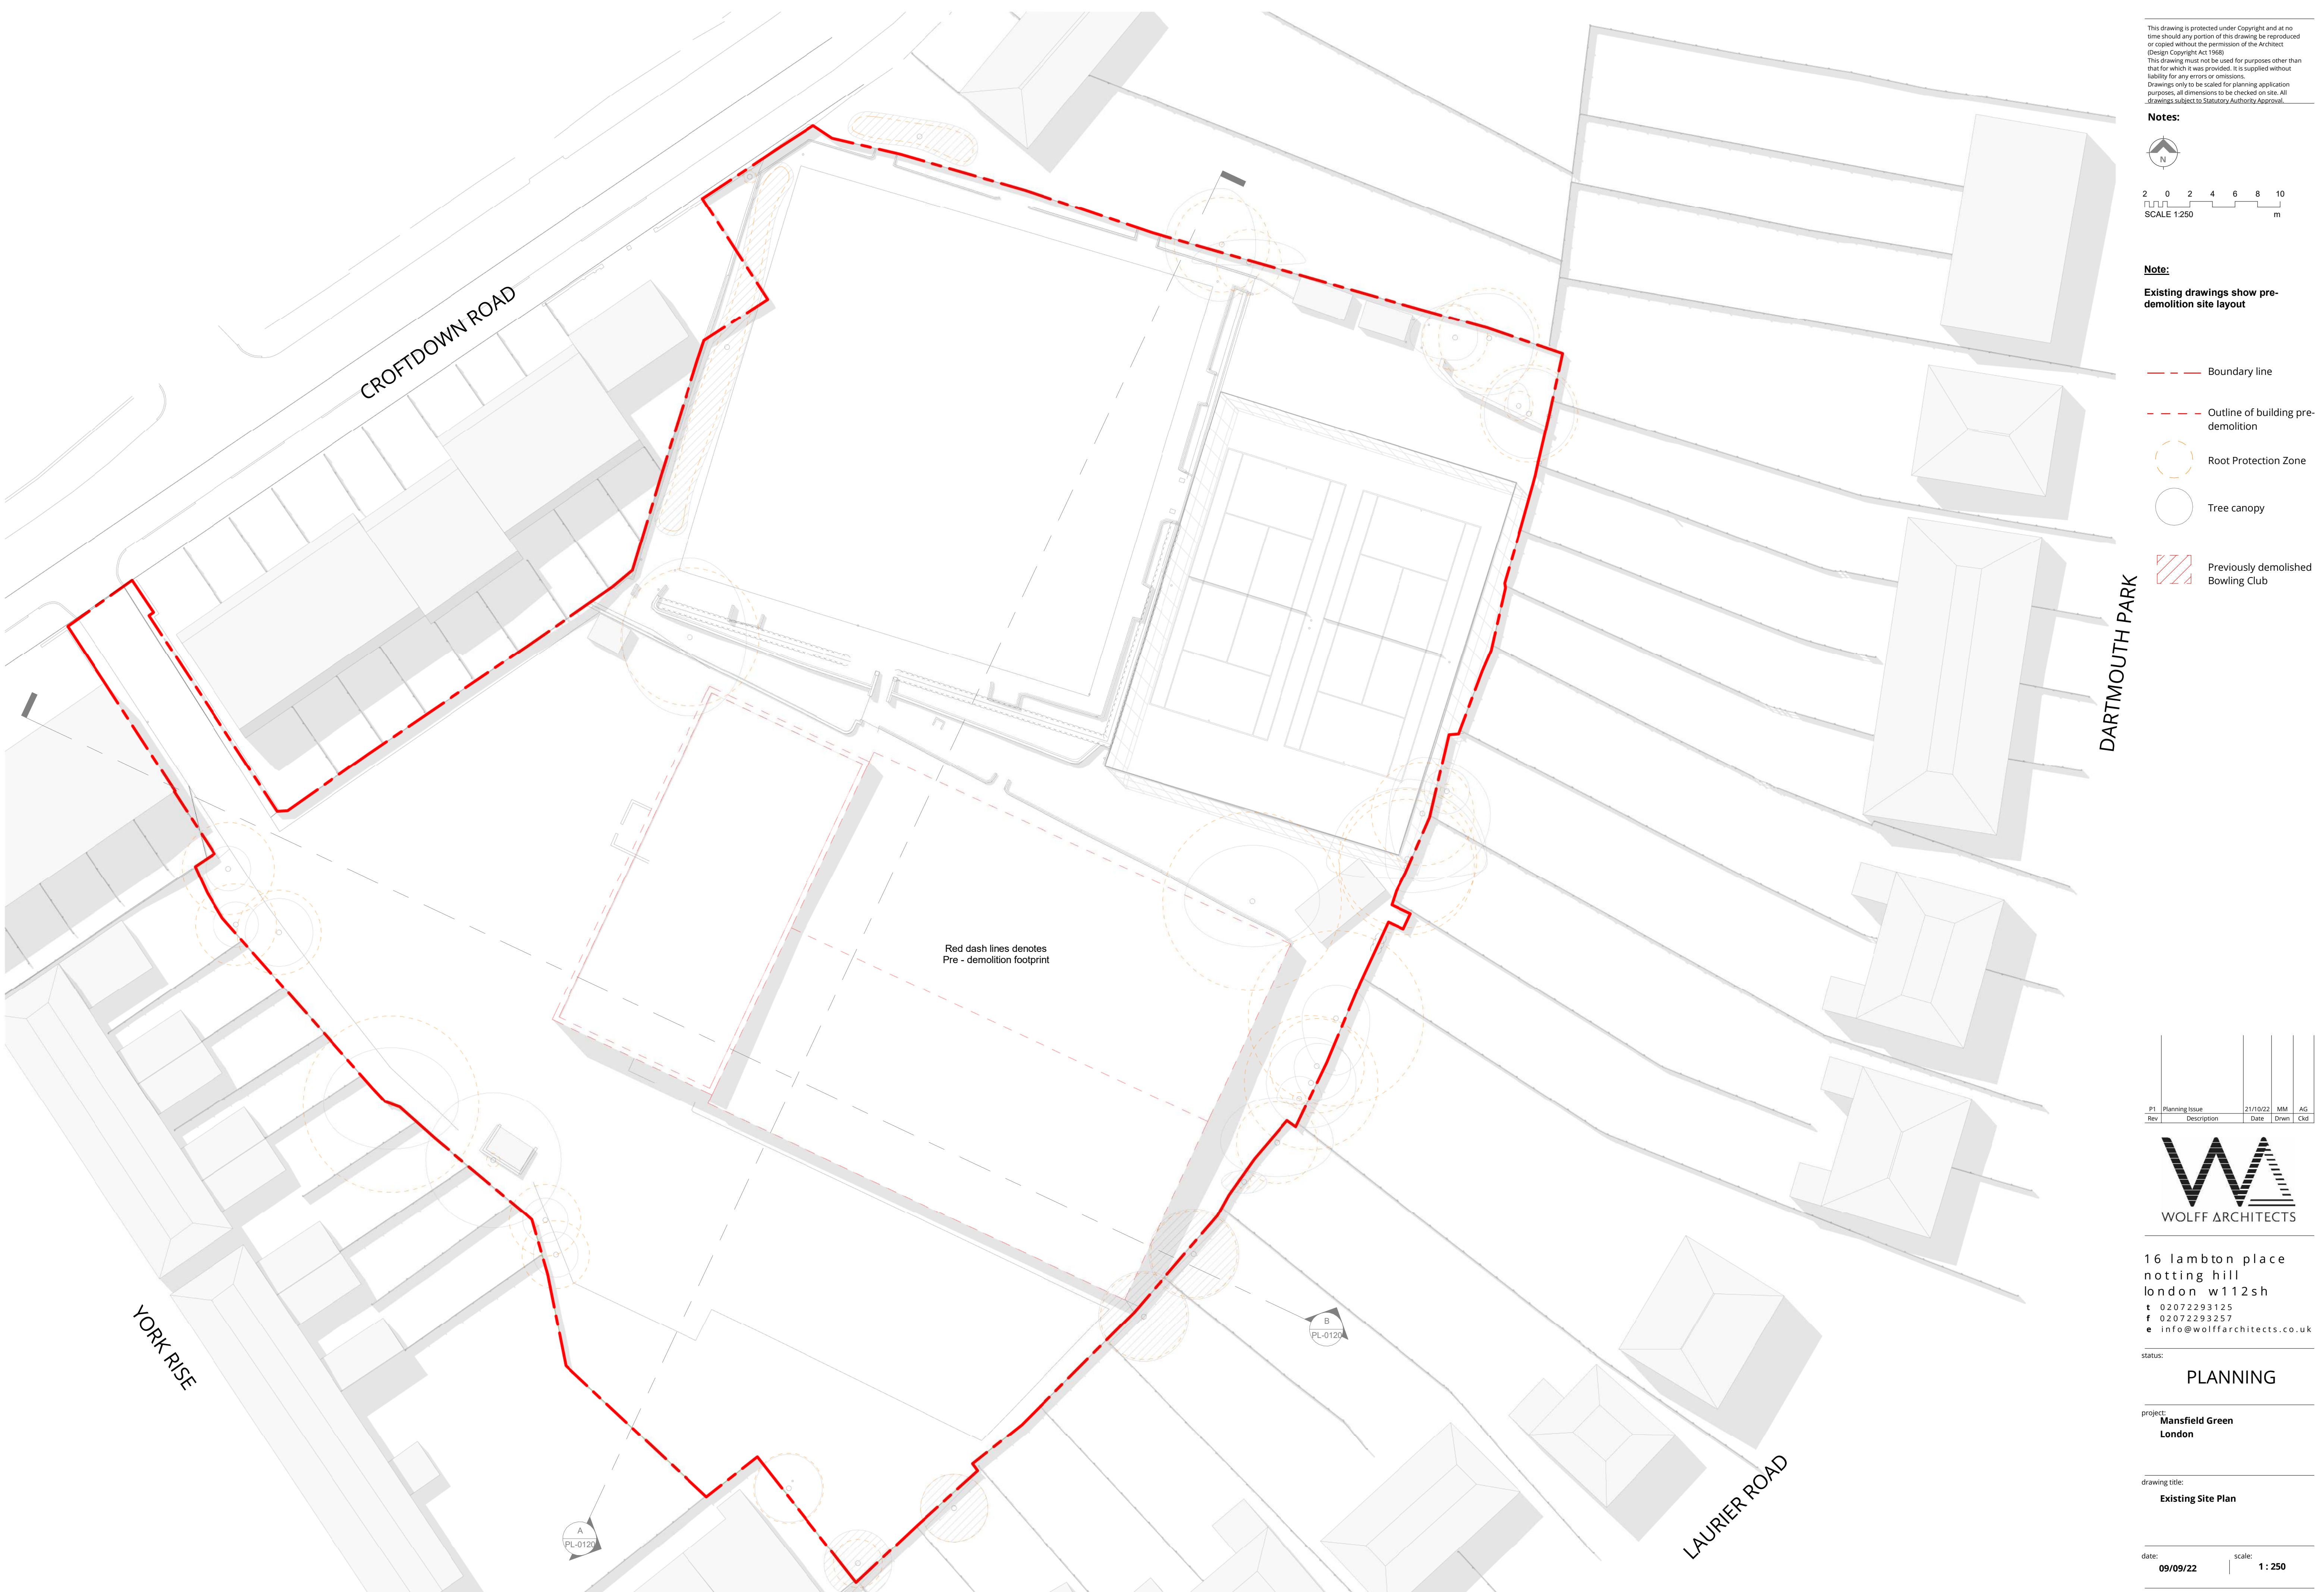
CROFTDOWN ROAD

DARTMOUTH PARK

YORK RISE

LAURIER ROAD

Red dash lines denotes
Pre - demolition footprint

A
PL-0120

B
PL-0120

This drawing is protected under Copyright and at no time should any portion of this drawing be reproduced or copied without the permission of the Architect (Design Copyright Act 1968)
This drawing must not be used for purposes other than that for which it was provided. It is supplied without liability for any errors or omissions.
Drawings only to be scaled for planning application purposes, all dimensions to be checked on site. All drawings subject to Statutory Authority Approval.

Notes:

N

2 0 2 4 6 8 10
SCALE 1:250 m

Note:

Existing drawings show pre-demolition site layout

Boundary line

Outline of building pre-demolition

Root Protection Zone

Tree canopy

Previously demolished Bowling Club

| P1 | Planning Issue | 21/10/22 | MM | AG |
|---|---|---|---|---|
| Rev | Description | Date | Drwn | Ckd |

WOLFF ARCHITECTS

16 lambton place
notting hill
london w112sh
t 02072293125
f 02072293257
e info@wolffarchitects.co.uk

status:
PLANNING

project:
Mansfield Green
London

drawing title:
Existing Site Plan

date:
09/09/22

scale:
1 : 250